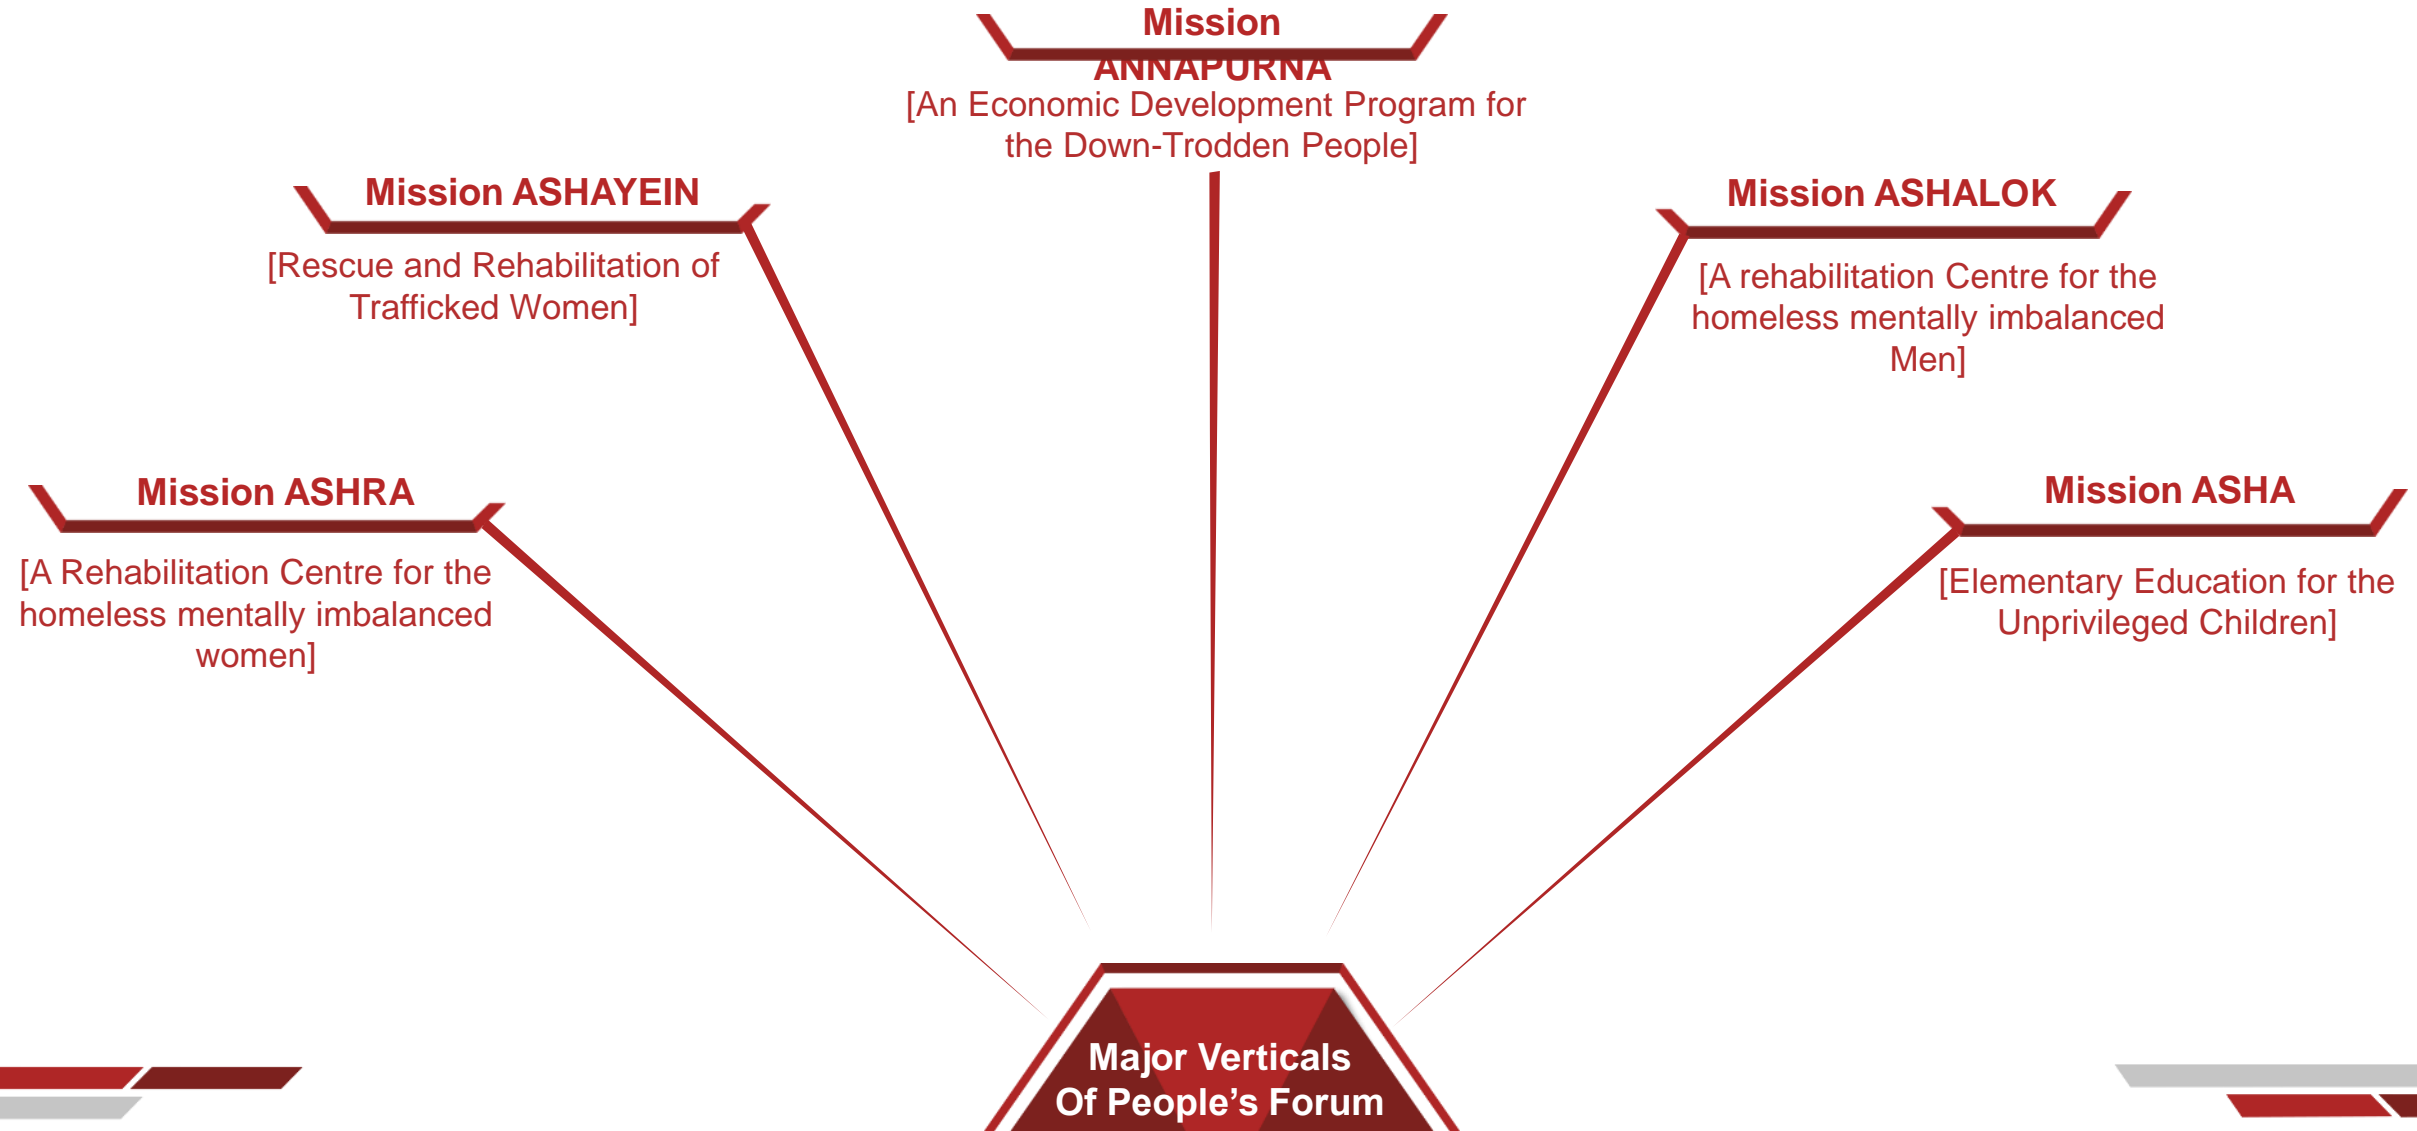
Mission ANNAPURNA
[An Economic Development Program for the Down-Trodden People]

Mission ASHAYEIN
[Rescue and Rehabilitation of Trafficked Women]

Mission ASHALOK
[A rehabilitation Centre for the homeless mentally imbalanced Men]

Mission ASHRA
[A Rehabilitation Centre for the homeless mentally imbalanced women]

Mission ASHA
[Elementary Education for the Unprivileged Children]

Major Verticals Of People’s Forum